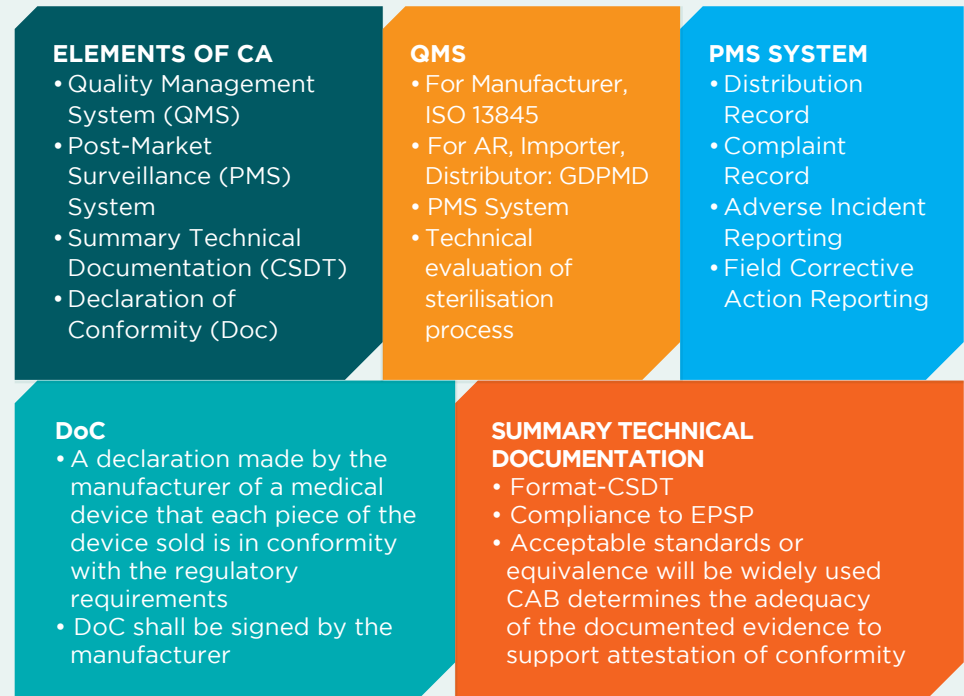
ELEMENTS OF CA
• Quality Management System (QMS)
• Post-Market Surveillance (PMS) System
• Summary Technical Documentation (CSDT)
• Declaration of Conformity (Doc)

QMS
• For Manufacturer, ISO 13845
• For AR, Importer, Distributor: GDPMD
• PMS System
• Technical evaluation of sterilisation process

PMS SYSTEM
• Distribution Record
• Complaint Record
• Adverse Incident Reporting
• Field Corrective Action Reporting

DoC
• A declaration made by the manufacturer of a medical device that each piece of the device sold is in conformity with the regulatory requirements
• DoC shall be signed by the manufacturer

SUMMARY TECHNICAL DOCUMENTATION
• Format-CSDT
• Compliance to EPSP
• Acceptable standards or equivalence will be widely used CAB determines the adequacy of the documented evidence to support attestation of conformity